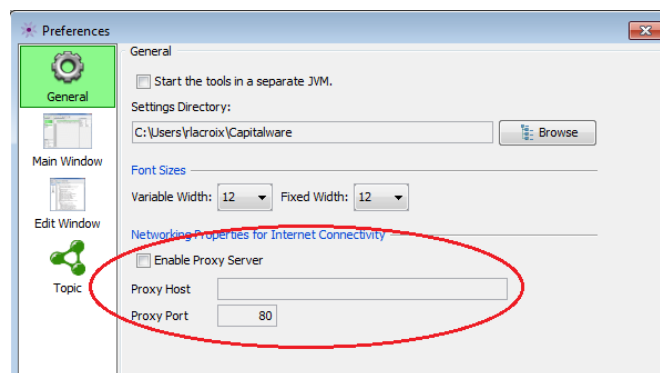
Preferences

General

Main Window

Edit Window

Topic

General

Start the tools in a separate JVM.

Settings Directory:

C:\Users\rlacroix\Capitalware

Browse

Font Sizes

Variable Width: 12

Fixed Width: 12

Networking Properties for Internet Connectivity

Enable Proxy Server

Proxy Host

Proxy Port 80